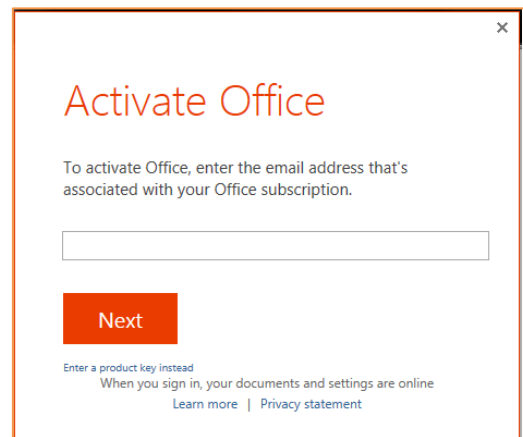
×

Activate Office

To activate Office, enter the email address that's associated with your Office subscription.

Next

Enter a product key instead

When you sign in, your documents and settings are online

Learn more | Privacy statement